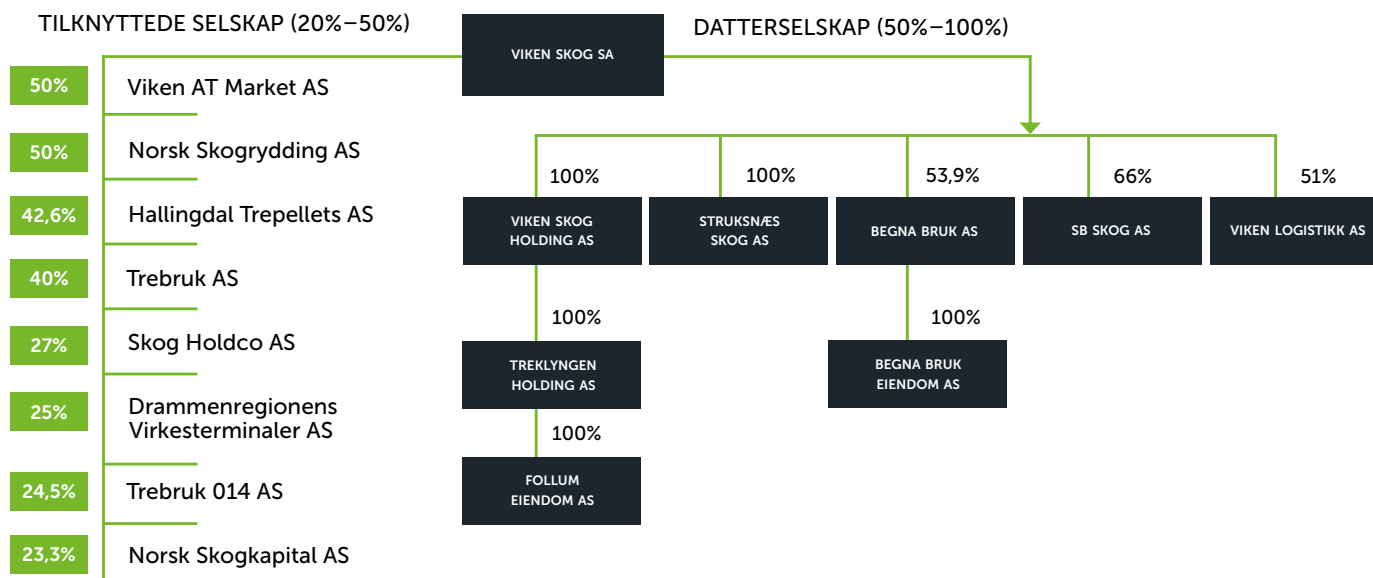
TILKNYTTEDE SELSKAP (20%–50%)

VIKEN SKOG SA

DATTERSELSKAP (50%–100%)

50% Viken AT Market AS

50% Norsk Skogrydding AS

42,6% Hallingdal Trepellets AS

40% Trebruk AS

27% Skog Holdco AS

25% Drammenregionens Virkesterminaler AS

24,5% Trebruk 014 AS

23,3% Norsk Skogkapital AS

100%
VIKEN SKOG HOLDING AS

100%
STRUKSNÆS SKOG AS

53,9%
BEGNA BRUK AS

66%
SB SKOG AS

51%
VIKEN LOGISTIKK AS

100%
TREKLYNGEN HOLDING AS

100%
BEGNA BRUK EIENDOM AS

100%
FOLLUM EIENDOM AS